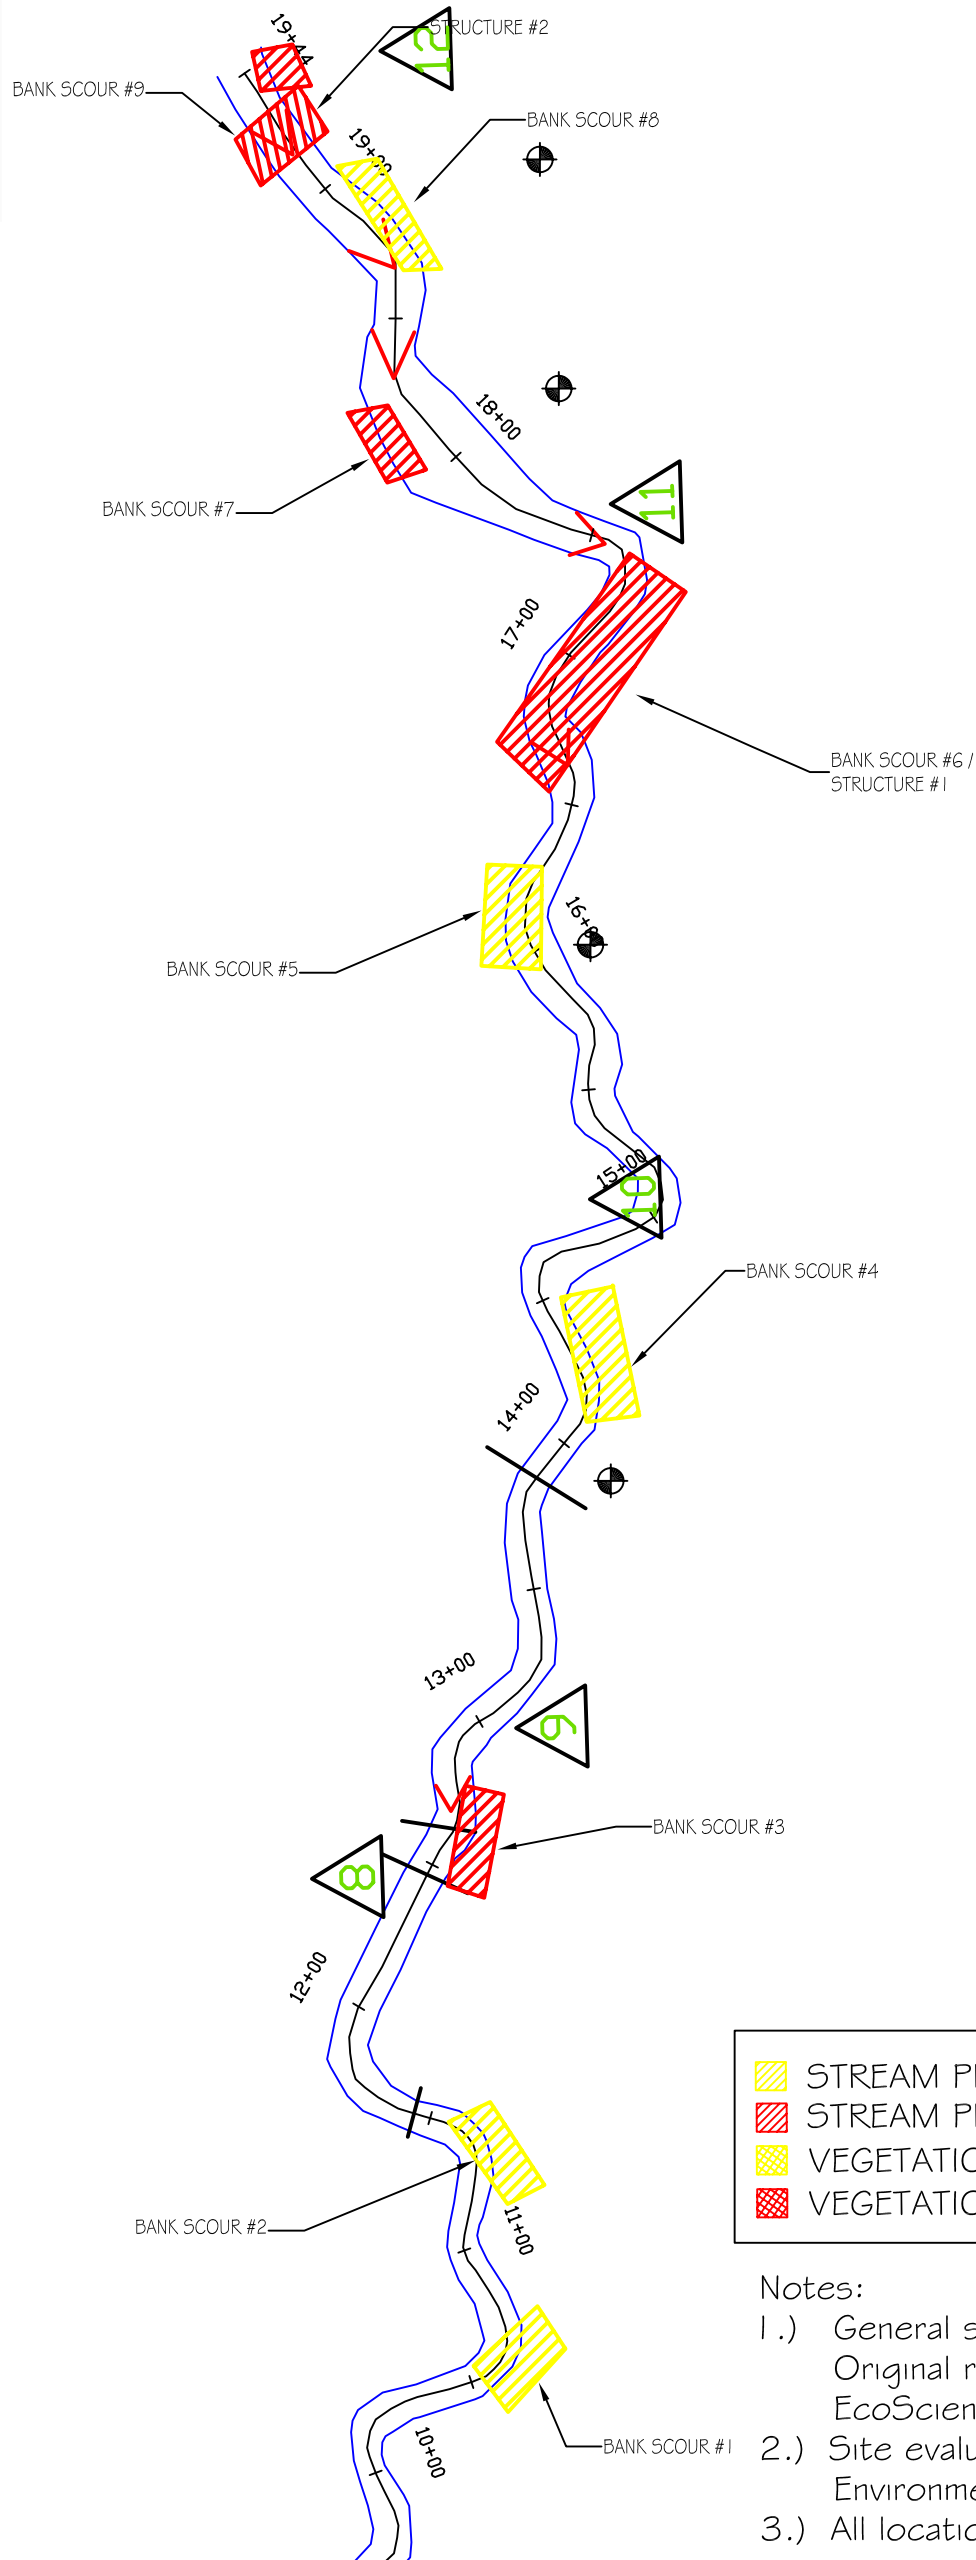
19+44
STRUCTURE #2
12
BANK SCOUR #9
BANK SCOUR #8
19+00
18+00
BANK SCOUR #7
11
17+00
BANK SCOUR #6 /
STRUCTURE #1
BANK SCOUR #5
16+00
15+00
10
BANK SCOUR #4
14+00
13+00
9
BANK SCOUR #3
8
12+00
BANK SCOUR #2
11+00
BANK SCOUR #1
10+00

| | |
|---|---|
| | STREAM P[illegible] |
| | STREAM P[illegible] |
| | VEGETATI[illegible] |
| | VEGETATI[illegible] |

Notes:
1.) General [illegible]
Original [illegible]
EcoScien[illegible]
2.) Site evalu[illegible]
Environme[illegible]
3.) All locatio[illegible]